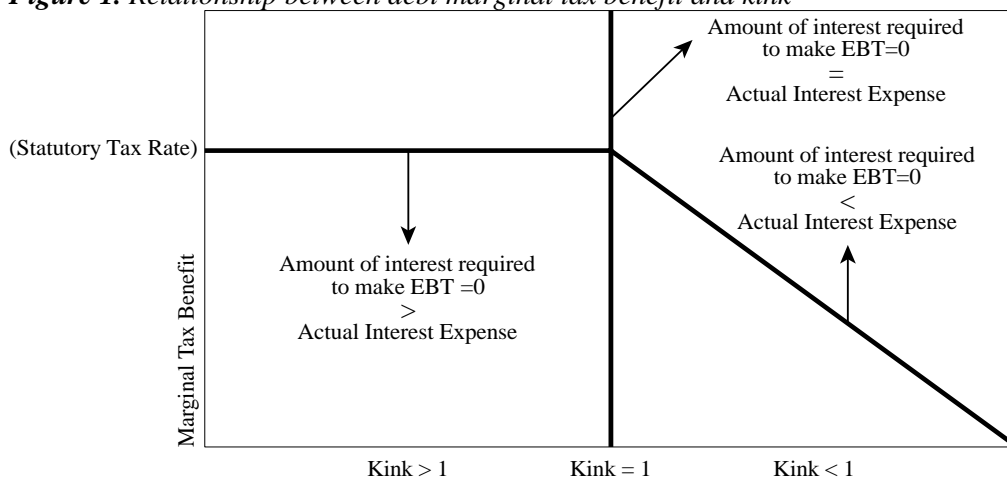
*Figure 1.* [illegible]

(Statutory Tax Rate)

Marginal Tax Benefit

Amount of interest required to make EBT=0 = Actual Interest Expense

Amount of interest required to make EBT=0 < Actual Interest Expense

Amount of interest required to make EBT =0 > Actual Interest Expense

Kink > 1

Kink = 1

Kink < 1